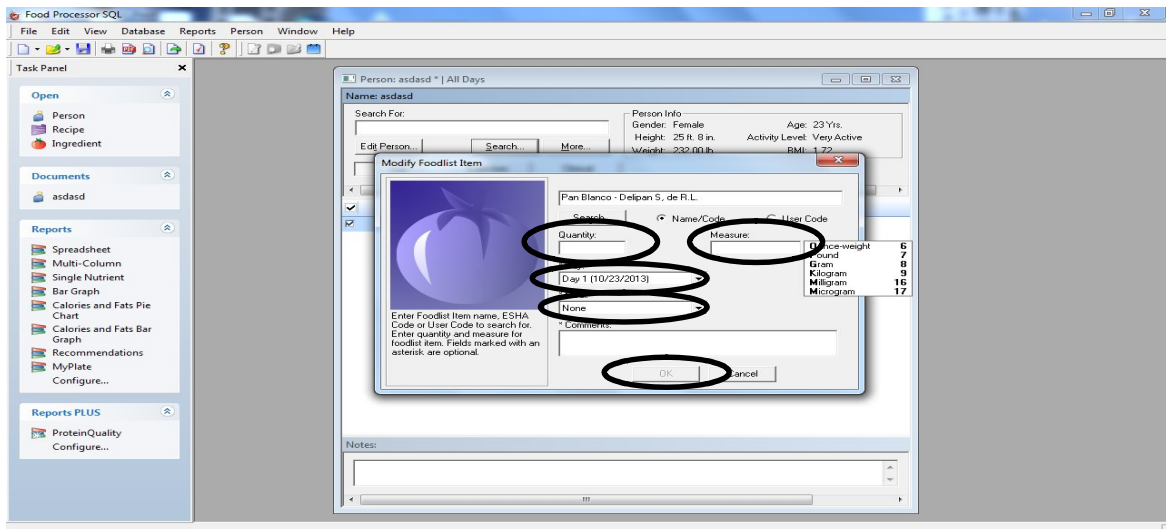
Food Processor SQL

File Edit View Database Reports Person Window Help

Task Panel

Open
Person
Recipe
Ingredient

Documents
asdasd

Reports
Spreadsheet
Multi-Column
Single Nutrient
Bar Graph
Calories and Fats Pie Chart
Calories and Fats Bar Graph
Recommendations
MyPlate
Configure...

Reports PLUS
ProteinQuality
Configure...

Person: asdasd * | All Days

Name: asdasd

Search For:

Edit Person... Search... More...

Person Info
Gender: Female Age: 23 Yrs.
Height: 25 ft. 8 in. Activity Level: Very Active
Weight: 232.00 lb. BMI: 1.72

Modify Foodlist Item

Pan Blanco - Delipan S, de R.L.

Search Name/Code User Code

Quantity: Measure:

| | |
|---|---|
| Ounce-weight | 6 |
| Pound | 7 |
| Gram | 8 |
| Kilogram | 9 |
| Milligram | 16 |
| Microgram | 17 |

Day 1 (10/23/2013)

None

* Comments:

Enter Foodlist Item name, ESHA Code or User Code to search for. Enter quantity and measure for foodlist item. Fields marked with an asterisk are optional.

OK Cancel

Notes: